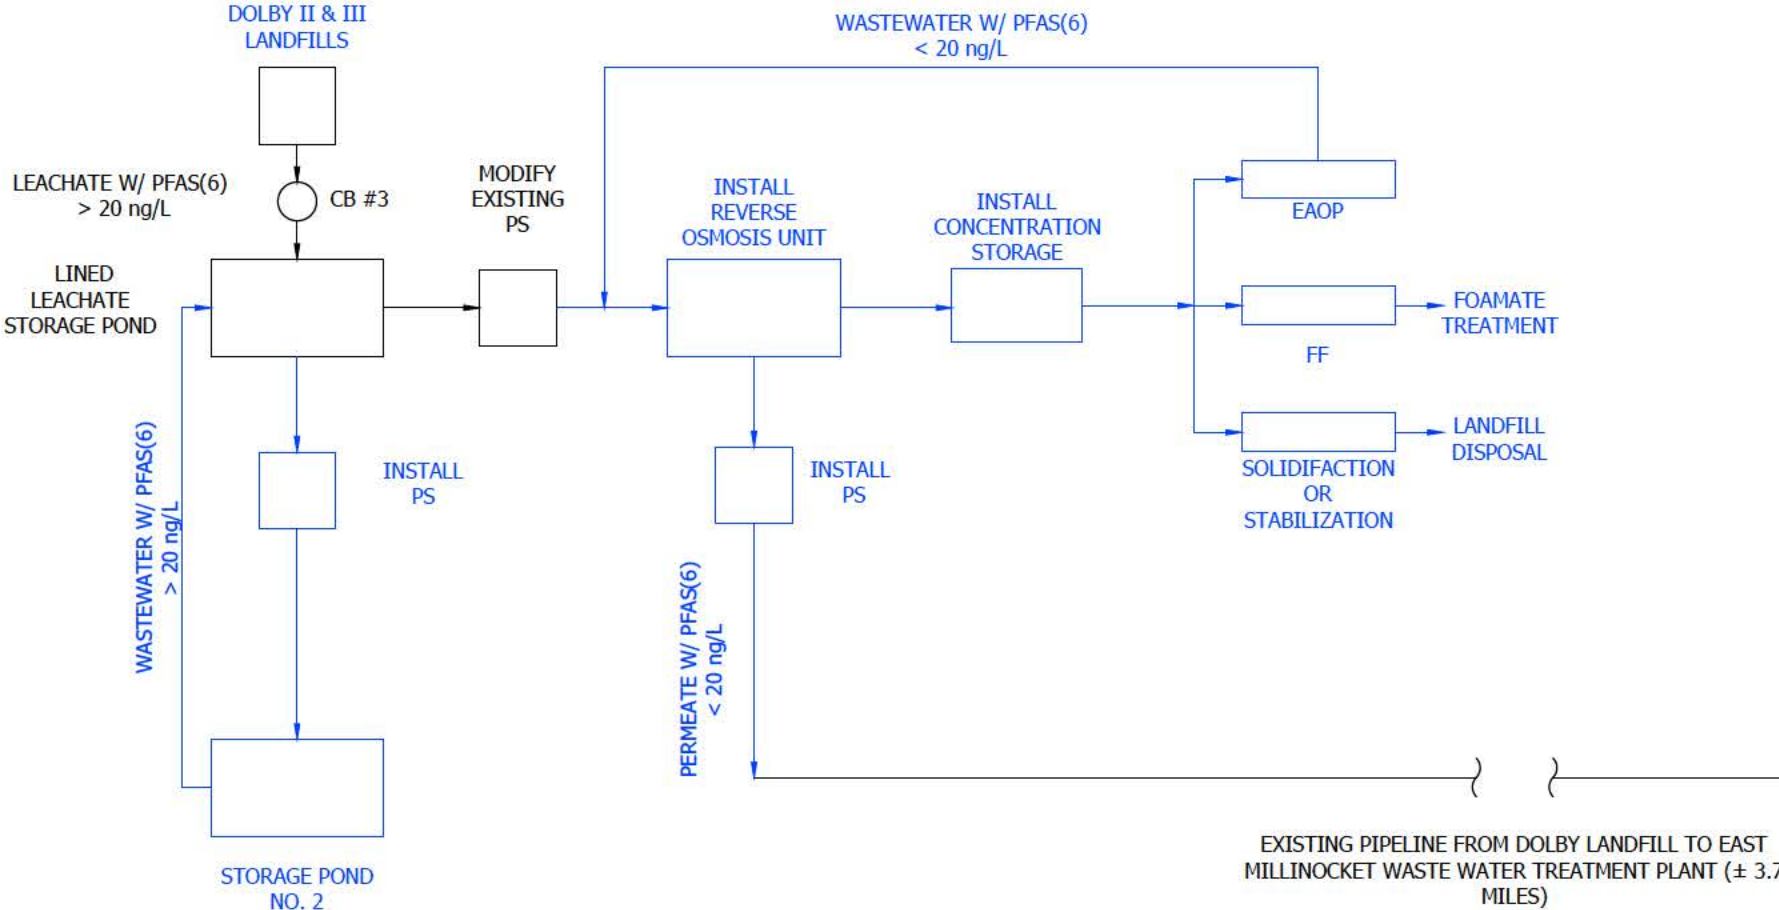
DOLBY II & III LANDFILLS

WASTEWATER W/ PFAS(6) < 20 ng/L

LEACHATE W/ PFAS(6) > 20 ng/L

CB #3

MODIFY EXISTING PS

INSTALL REVERSE OSMOSIS UNIT

INSTALL CONCENTRATION STORAGE

EAOP

LINED LEACHATE STORAGE POND

FOAMATE TREATMENT

FF

LANDFILL DISPOSAL

SOLIDIFACTION OR STABILIZATION

INSTALL PS

INSTALL PS

WASTEWATER W/ PFAS(6) > 20 ng/L

PERMEATE W/ PFAS(6) < 20 ng/L

STORAGE POND NO. 2

EXISTING PIPELINE FROM DOLBY LANDFILL TO EAST MILLINOCKET WASTE WATER TREATMENT PLANT (± 3.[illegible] MILES)